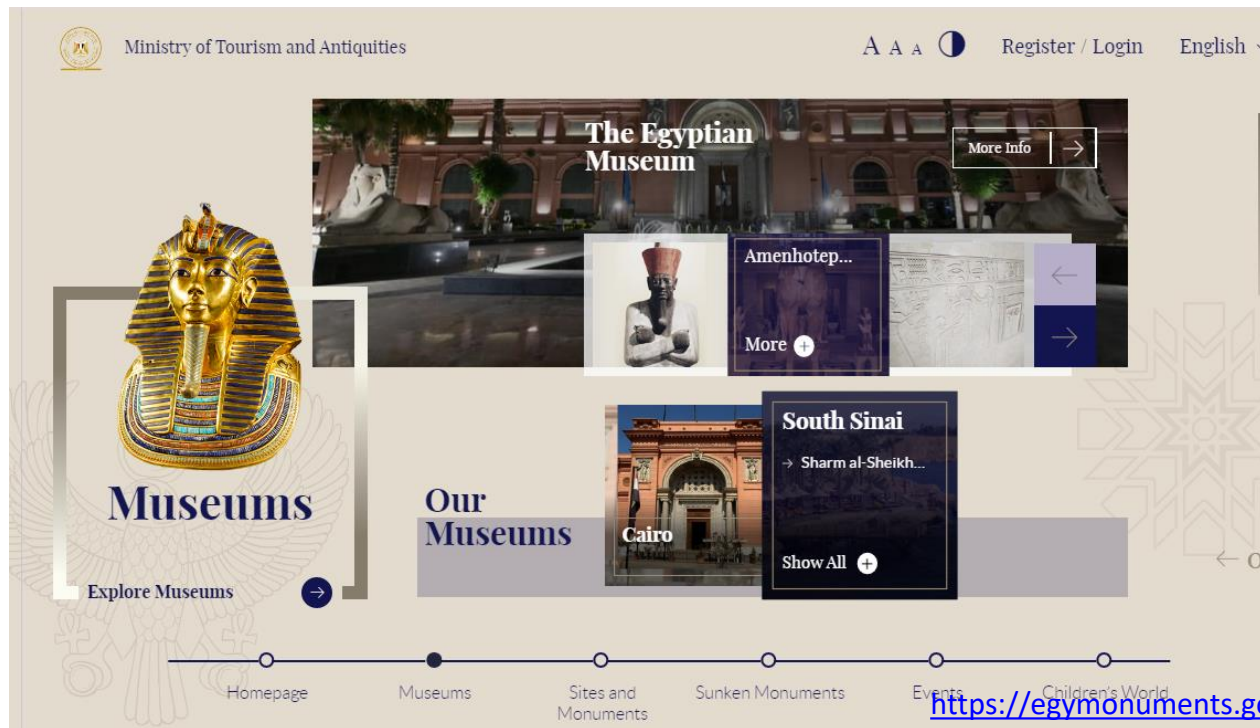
Ministry of Tourism and Antiquities

A A A

Register / Login

English

The Egyptian Museum

More Info

Amenhotep...

More

Museums

Explore Museums

Our Museums

Cairo

South Sinai

Sharm al-Sheikh...

Show All

Homepage

Museums

Sites and Monuments

Sunken Monuments

Events

Children's World

https://egymonuments.g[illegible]